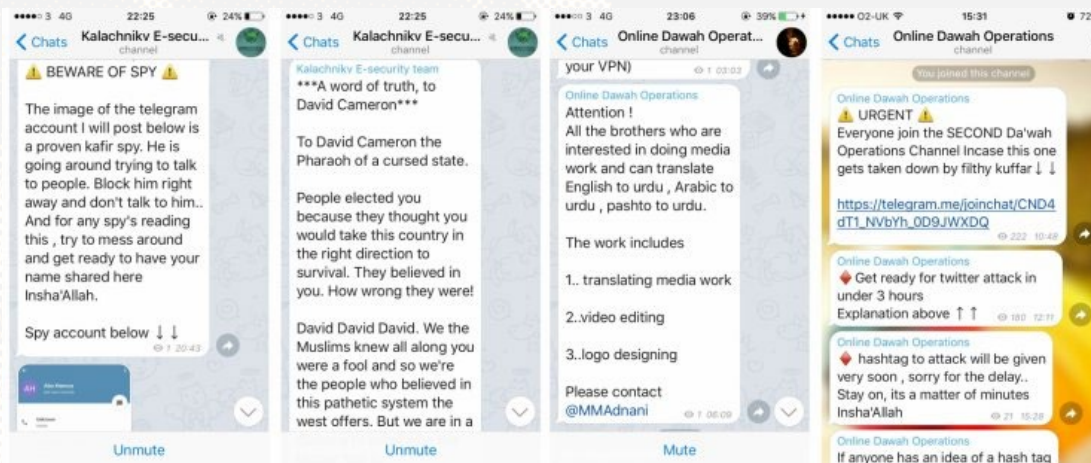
●●●●○ 3 4G 22:25 24%

Chats Kalachnikv E-secu... channel

⚠ BEWARE OF SPY ⚠

The image of the telegram account I will post below is a proven kafir spy. He is going around trying to talk to people. Block him right away and don't talk to him.. And for any spy's reading this , try to mess around and get ready to have your name shared here Insha'Allah.

Spy account below ↓ ↓

1 20:43

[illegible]

Unmute

●●●●○ 3 4G 22:25 24%

Chats Kalachnikv E-secu... channel

Kalachnikv E-security team

***A word of truth, to David Cameron***

To David Cameron the Pharaoh of a cursed state.

People elected you because they thought you would take this country in the right direction to survival. They believed in you. How wrong they were!

David David David. We the Muslims knew all along you were a fool and so we're the people who believed in this pathetic system the west offers. But we are in a

Unmute

●●●●○ 3 4G 23:06 39%

Chats Online Dawah Operat... channel

your VPN) 1 03:03

Online Dawah Operations

Attention !

All the brothers who are interested in doing media work and can translate English to urdu , Arabic to urdu , pashto to urdu.

The work includes

1.. translating media work

2..video editing

3..logo designing

Please contact @MMAdnani 1 06:09

Mute

●●●●● O2-UK 15:31 72

Chats Online Dawah Operations channel

You joined this channel

Online Dawah Operations

⚠ URGENT ⚠

Everyone join the SECOND Da'wah Operations Channel Incase this one gets taken down by filthy kuffar ↓ ↓

https://telegram.me/joinchat/CND4dT1_NVbYh_0D9JWXDQ

222 10:48

Online Dawah Operations

♦ Get ready for twitter attack in under 3 hours

Explanation above ↑ ↑ 180 12:11

Online Dawah Operations

♦ hashtag to attack will be given very soon , sorry for the delay.. Stay on, its a matter of minutes Insha'Allah 21 15:28

Online Dawah Operations

If anyone has an idea of a hash tag